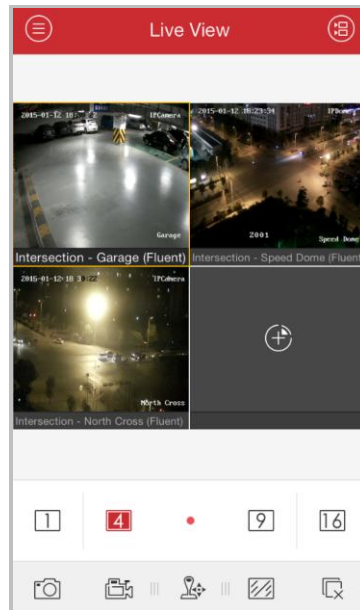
Live View

2015-01-12 16:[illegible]
IPCamera
Garage
Intersection - Garage (Fluent)

2015-01-12 16:23:34
IPCamera
2001
Speed Dome
Intersection - Speed Dome (Fluent

2015-01-12 16:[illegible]
IPCamera
North Cross
Intersection - North Cross (Fluent)

1
4
9
16